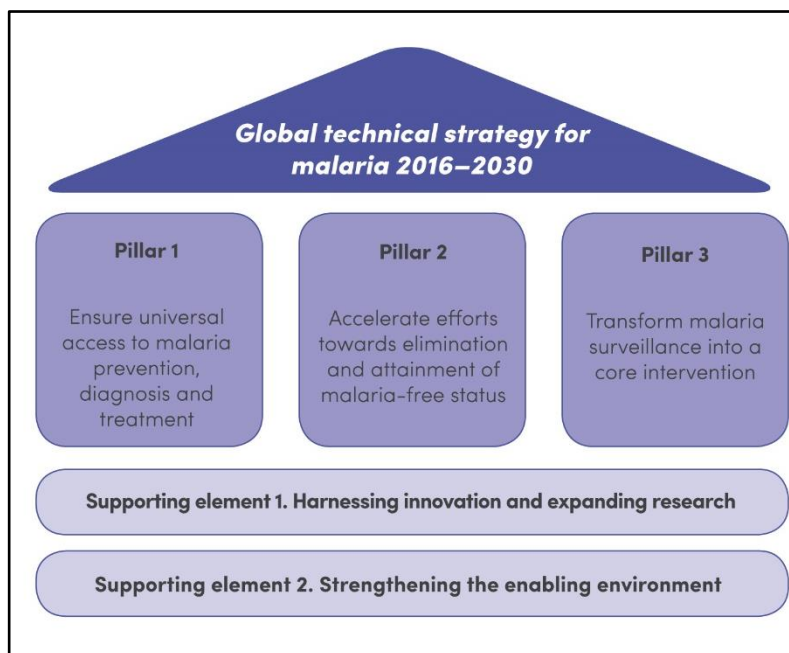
Global technical strategy for malaria 2016–2030

Pillar 1

Ensure universal access to malaria prevention, diagnosis and treatment

Pillar 2

Accelerate efforts towards elimination and attainment of malaria-free status

Pillar 3

Transform malaria surveillance into a core intervention

Supporting element 1. Harnessing innovation and expanding research

Supporting element 2. Strengthening the enabling environment